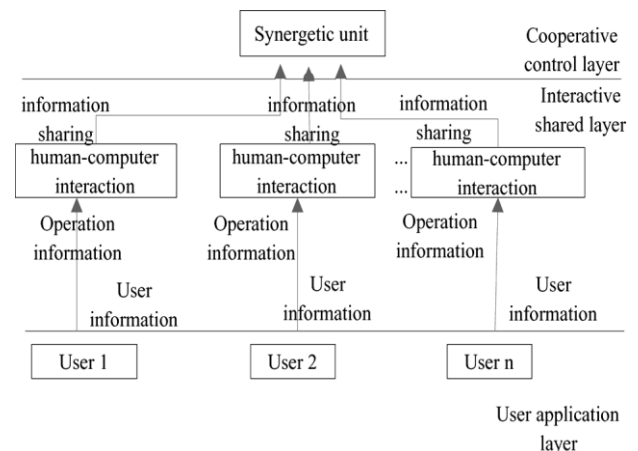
Synergetic unit

Cooperative control layer

information sharing

information sharing

information sharing

Interactive shared layer

human-computer interaction

human-computer interaction

...

...

human-computer interaction

Operation information

User information

Operation information

User information

Operation information

User information

User 1

User 2

User n

User application layer